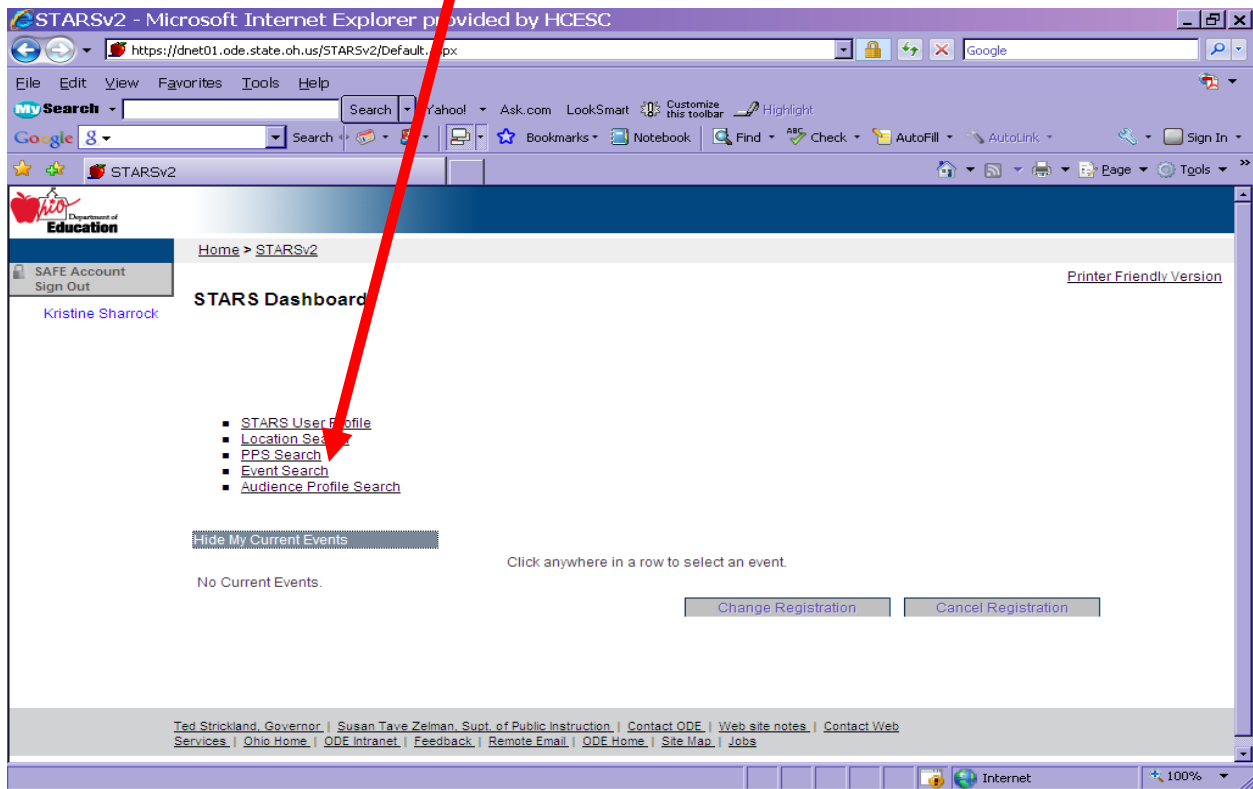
STARSv2 - Microsoft Internet Explorer pr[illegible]vided by HCESC

https://dnet01.ode.state.oh.us/STARSv2/Default.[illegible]px

Google

File Edit View Favorites Tools Help

My Search Search Yahoo! Ask.com LookSmart Customize this toolbar Highlight

Google Search Bookmarks Notebook Find Check AutoFill AutoLink Sign In

STARSv2

Page Tools

Ohio Department of Education

Home > STARSv2

SAFE Account Sign Out

Kristine Sharrock

Printer Friendly Version

STARS Dashboard

- STARS User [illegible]ofile
- Location Sea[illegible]
- PPS Search
- Event Search
- Audience Profile Search

Hide My Current Events

Click anywhere in a row to select an event.

No Current Events.

Change Registration Cancel Registration

Ted Strickland, Governor | Susan Tave Zelman, Supt. of Public Instruction | Contact ODE | Web site notes | Contact Web Services | Ohio Home | ODE Intranet | Feedback | Remote Email | ODE Home | Site Map | Jobs

Internet 100%